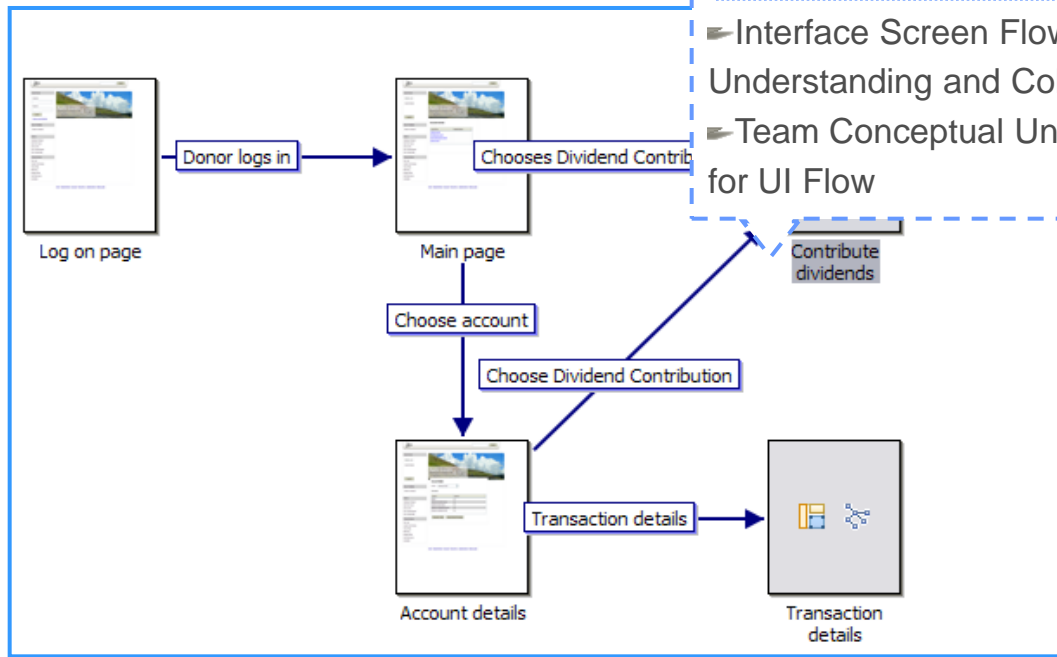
Interface Screen Flow
Understanding and Co
Team Conceptual Un
for UI Flow

Donor logs in

Chooses Dividend Contrib

Log on page

Main page

Contribute dividends

Choose account

Choose Dividend Contribution

Transaction details

Account details

Transaction details